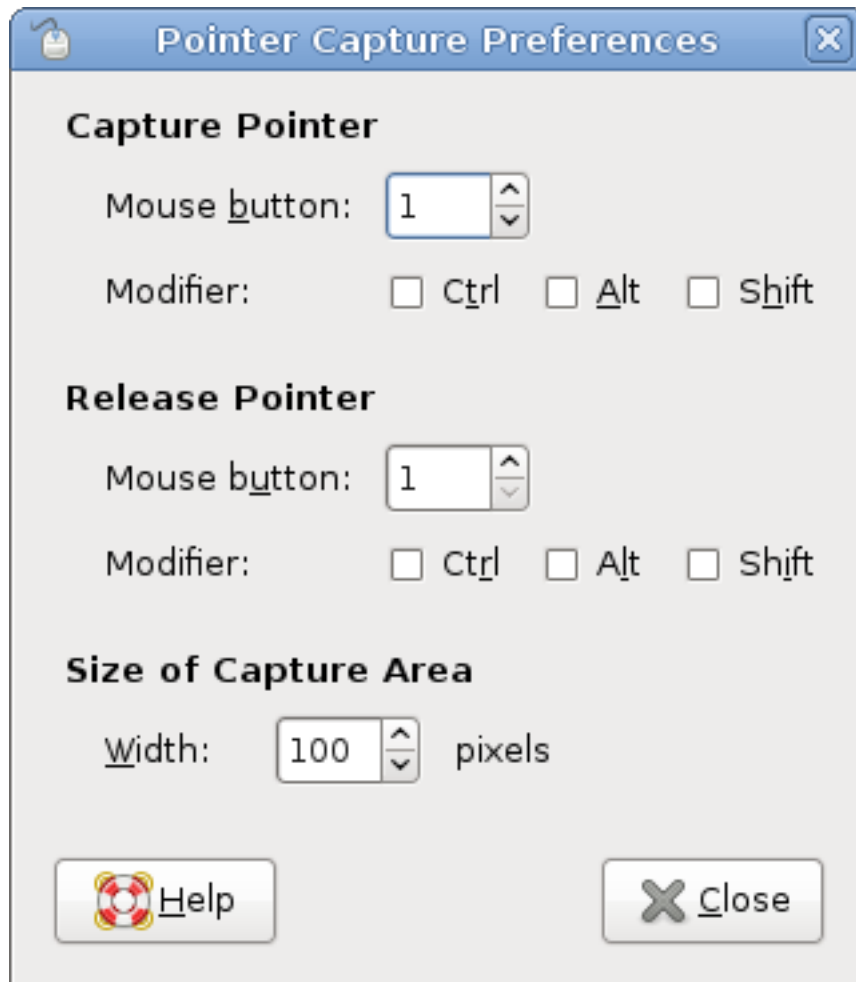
Pointer Capture Preferences

Capture Pointer

Mouse button: 1

Modifier: Ctrl Alt Shift

Release Pointer

Mouse button: 1

Modifier: Ctrl Alt Shift

Size of Capture Area

Width: 100 pixels

Help

Close